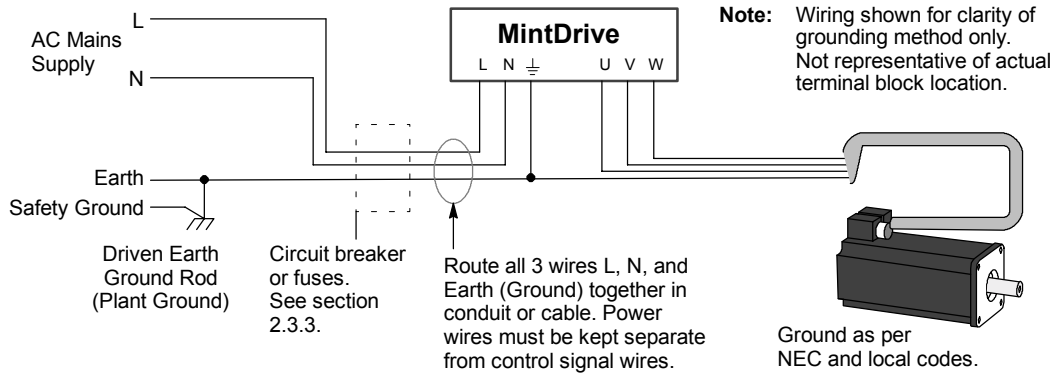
AC Mains Supply

L

N

MintDrive

L N ⏚ U V W

Note: Wiring shown for clarity of grounding method only. Not representative of actual terminal block location.

Earth

Safety Ground

Driven Earth Ground Rod (Plant Ground)

Circuit breaker or fuses. See section 2.3.3.

Route all 3 wires L, N, and Earth (Ground) together in conduit or cable. Power wires must be kept separate from control signal wires.

Ground as per NEC and local codes.